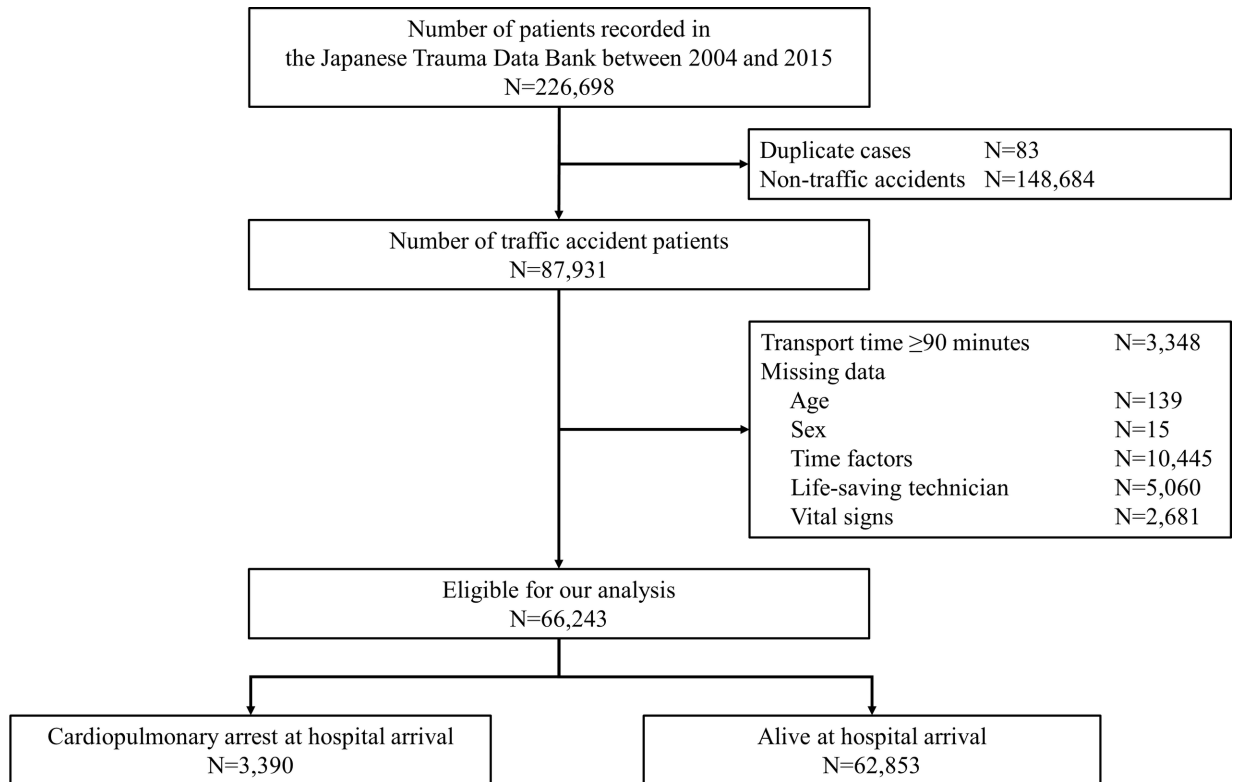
Number of patients recorded in the Japanese Trauma Data Bank between 2004 and 2015
N=226,698

Duplicate cases N=83
Non-traffic accidents N=148,684

Number of traffic accident patients
N=87,931

Transport time ≥90 minutes N=3,348
Missing data
Age N=139
Sex N=15
Time factors N=10,445
Life-saving technician N=5,060
Vital signs N=2,681

Eligible for our analysis
N=66,243

Cardiopulmonary arrest at hospital arrival
N=3,390

Alive at hospital arrival
N=62,853